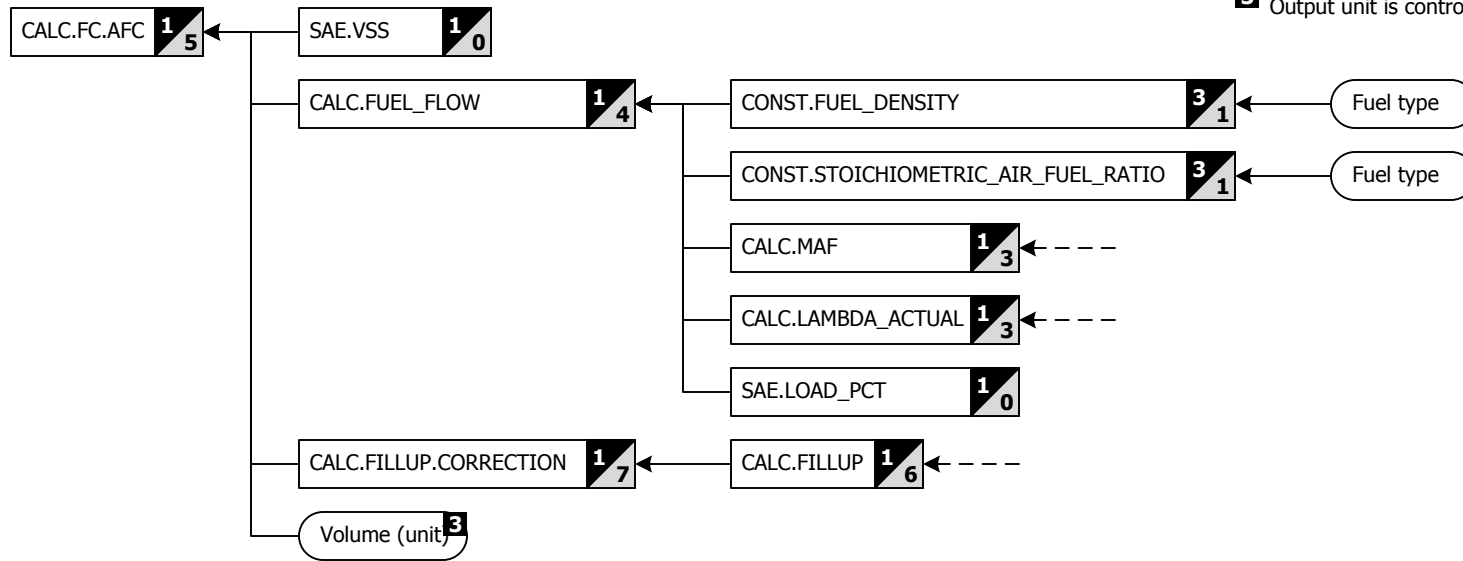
3 Output unit is contro

CALC.FC.AFC 1 5

SAE.VSS 1 0

CALC.FUEL_FLOW 1 4

CONST.FUEL_DENSITY 3 1

Fuel type

CONST.STOICHIOMETRIC_AIR_FUEL_RATIO 3 1

Fuel type

CALC.MAF 1 3

CALC.LAMBDA_ACTUAL 1 3

SAE.LOAD_PCT 1 0

CALC.FILLUP.CORRECTION 1 7

CALC.FILLUP 1 6

Volume (unit) 3